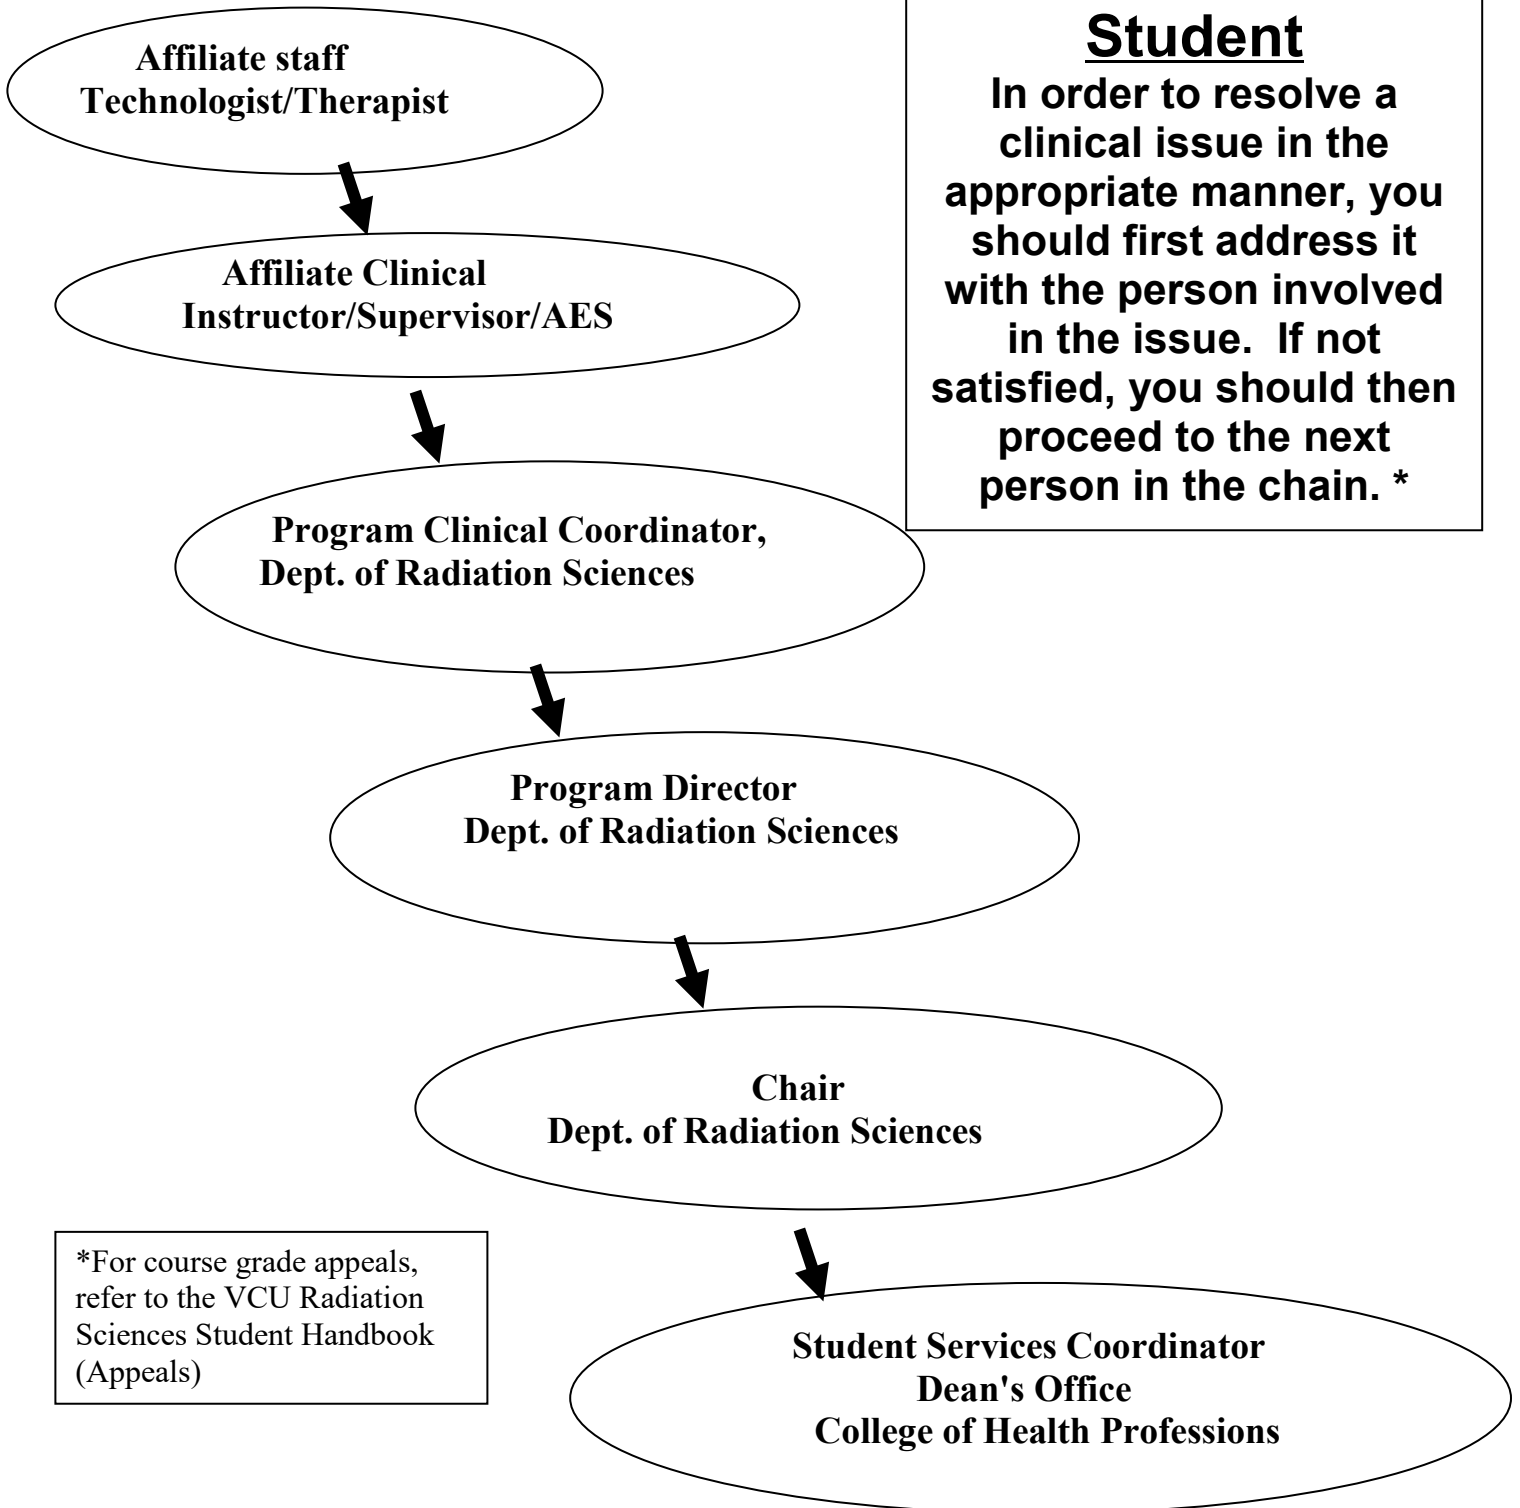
Student

In order to resolve a clinical issue in the appropriate manner, you should first address it with the person involved in the issue. If not satisfied, you should then proceed to the next person in the chain. *

Affiliate staff
Technologist/Therapist

Affiliate Clinical
Instructor/Supervisor/AES

Program Clinical Coordinator,
Dept. of Radiation Sciences

Program Director
Dept. of Radiation Sciences

Chair
Dept. of Radiation Sciences

Student Services Coordinator
Dean's Office
College of Health Professions

*For course grade appeals, refer to the VCU Radiation Sciences Student Handbook (Appeals)